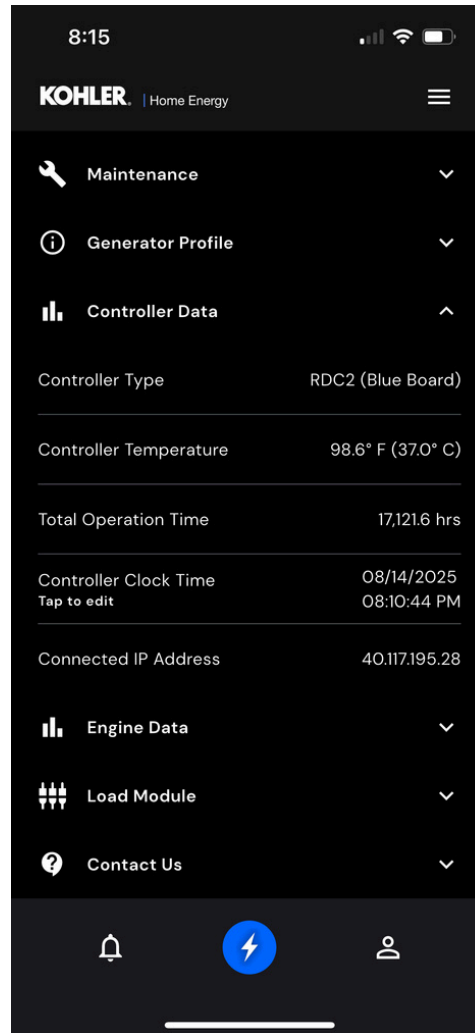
8:15

KOHLER. | Home Energy

Maintenance

Generator Profile

Controller Data

| Controller Type | RDC2 (Blue Board) |
|---|---|
| Controller Temperature | 98.6° F (37.0° C) |
| Total Operation Time | 17,121.6 hrs |
| Controller Clock Time Tap to edit | 08/14/2025 08:10:44 PM |
| Connected IP Address | 40.117.195.28 |

Engine Data

Load Module

Contact Us